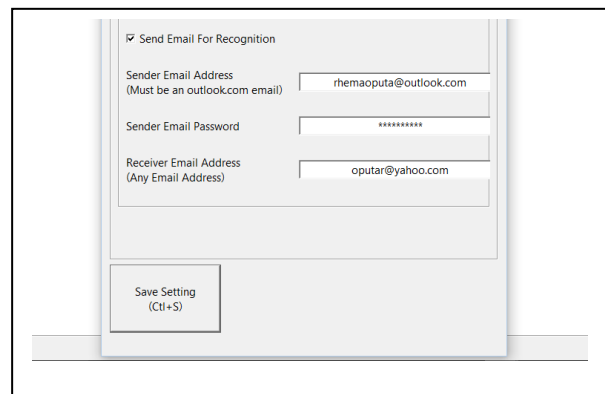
☑ Send Email For Recognition

Sender Email Address
(Must be an outlook.com email)

rhemaoputa@outlook.com

Sender Email Password

**********

Receiver Email Address
(Any Email Address)

oputar@yahoo.com

Save Setting
(Ctl+S)